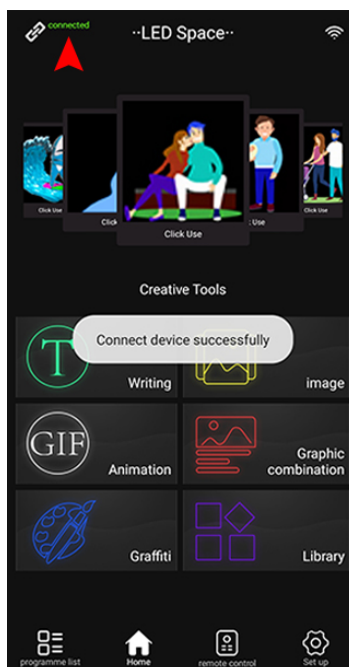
connected

··LED Space··

Click Use

Click

Click Use

Use

Click Use

Creative Tools

Connect device successfully

T

Writing

image

GIF

Animation

Graphic combination

Graffiti

Library

programme list

Home

remote control

Set up